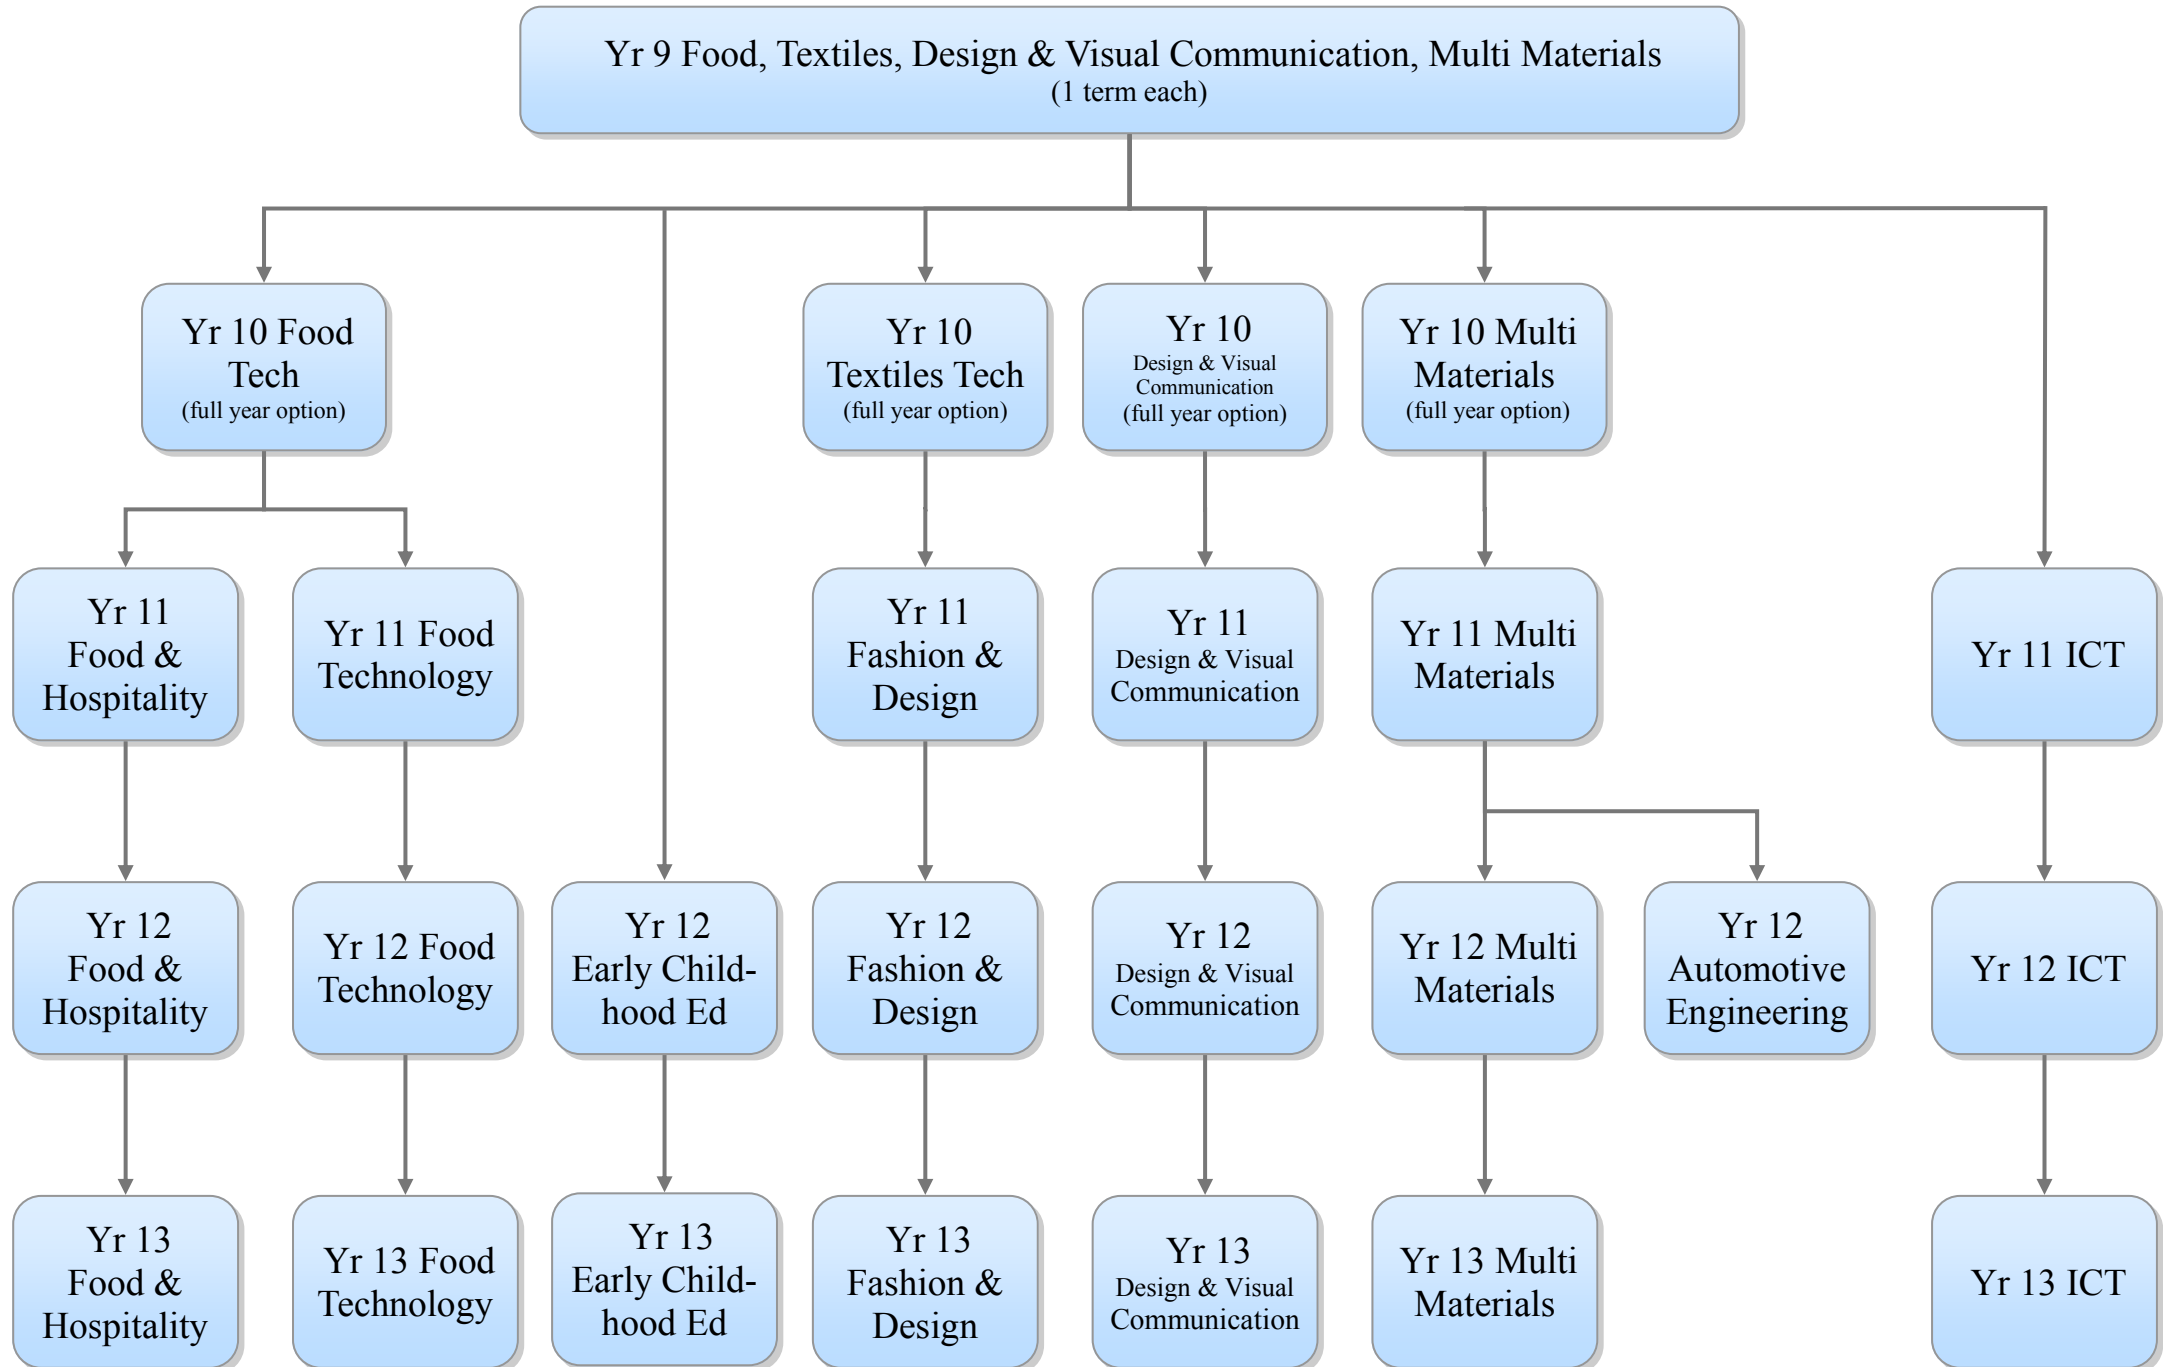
Yr 9 Food, Textiles, Design & Visual Communication, Multi Materials
(1 term each)

Yr 10 Food Tech
(full year option)

Yr 10 Textiles Tech
(full year option)

Yr 10
Design & Visual Communication
(full year option)

Yr 10 Multi Materials
(full year option)

Yr 11 Food & Hospitality

Yr 11 Food Technology

Yr 11 Fashion & Design

Yr 11
Design & Visual Communication

Yr 11 Multi Materials

Yr 11 ICT

Yr 12 Food & Hospitality

Yr 12 Food Technology

Yr 12 Early Child-hood Ed

Yr 12 Fashion & Design

Yr 12
Design & Visual Communication

Yr 12 Multi Materials

Yr 12 Automotive Engineering

Yr 12 ICT

Yr 13 Food & Hospitality

Yr 13 Food Technology

Yr 13 Early Child-hood Ed

Yr 13 Fashion & Design

Yr 13
Design & Visual Communication

Yr 13 Multi Materials

Yr 13 ICT